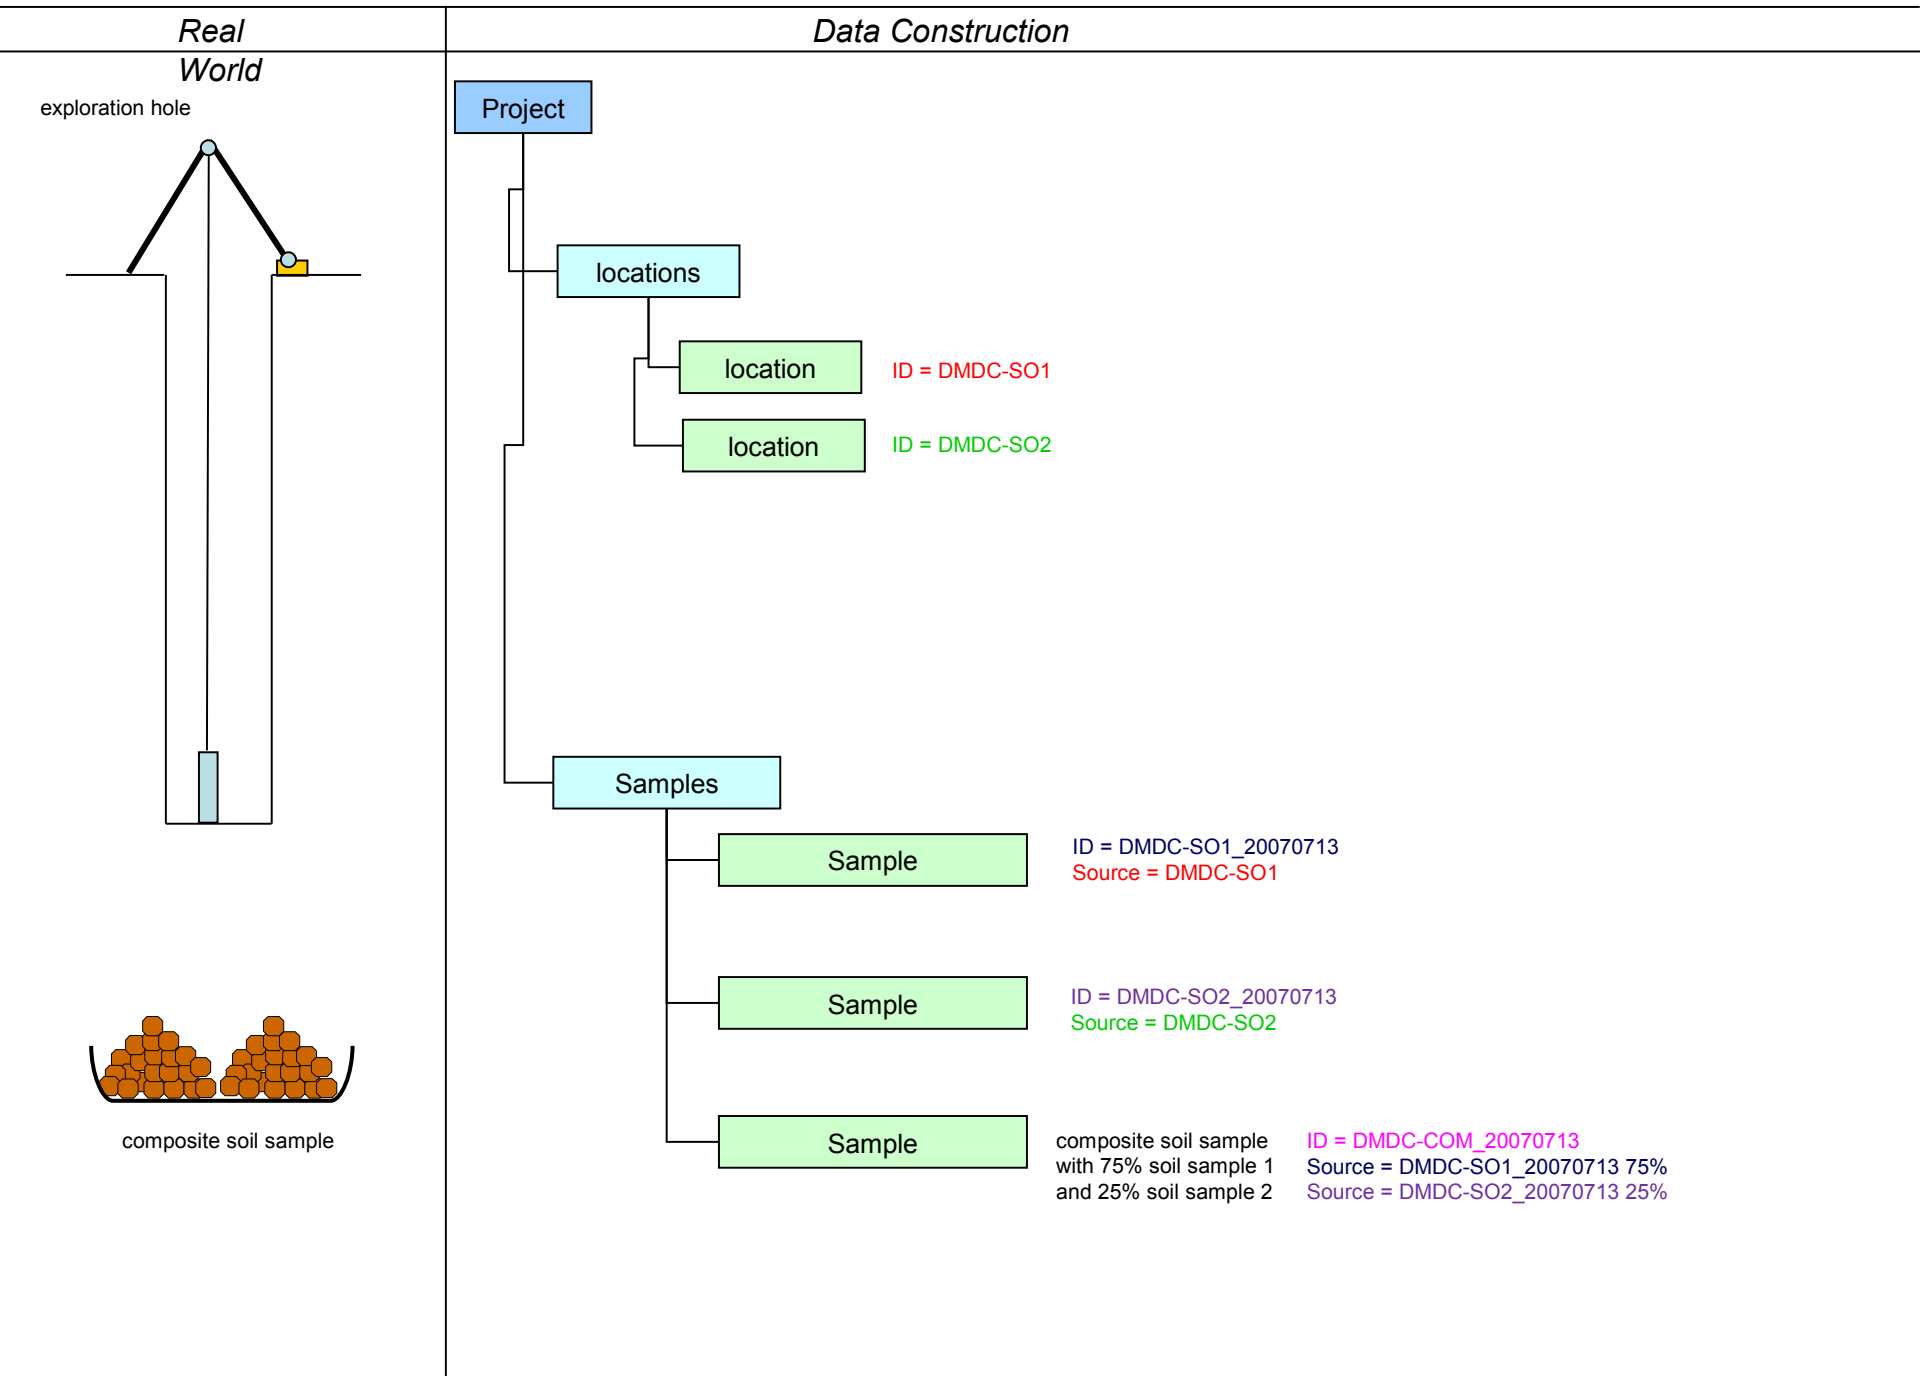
| Real World | Data Construction |
|---|---|

exploration hole

composite soil sample

Project

locations

location ID = DMDC-SO1

location ID = DMDC-SO2

Samples

Sample ID = DMDC-SO1_20070713
Source = DMDC-SO1

Sample ID = DMDC-SO2_20070713
Source = DMDC-SO2

Sample composite soil sample with 75% soil sample 1 and 25% soil sample 2

ID = DMDC-COM_20070713
Source = DMDC-SO1_20070713 75%
Source = DMDC-SO2_20070713 25%